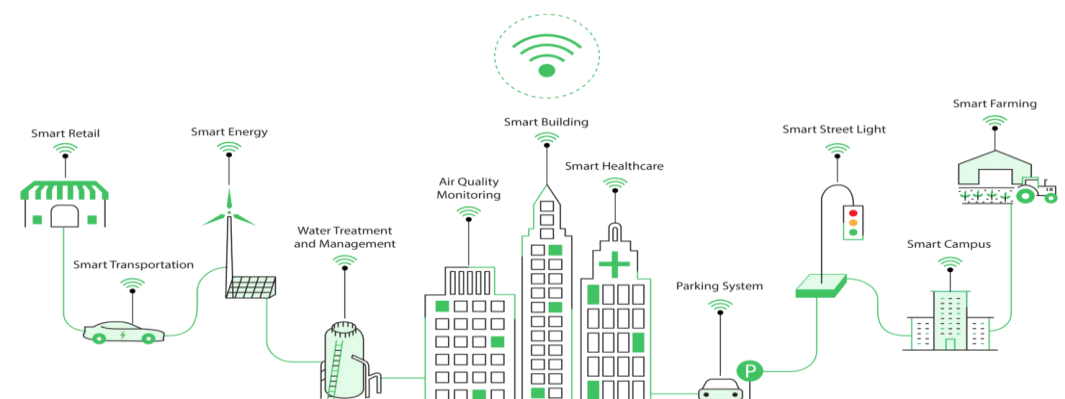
Smart Retail

Smart Energy

Smart Building

Smart Healthcare

Smart Street Light

Smart Farming

Air Quality Monitoring

Water Treatment and Management

Smart Transportation

Parking System

Smart Campus

P